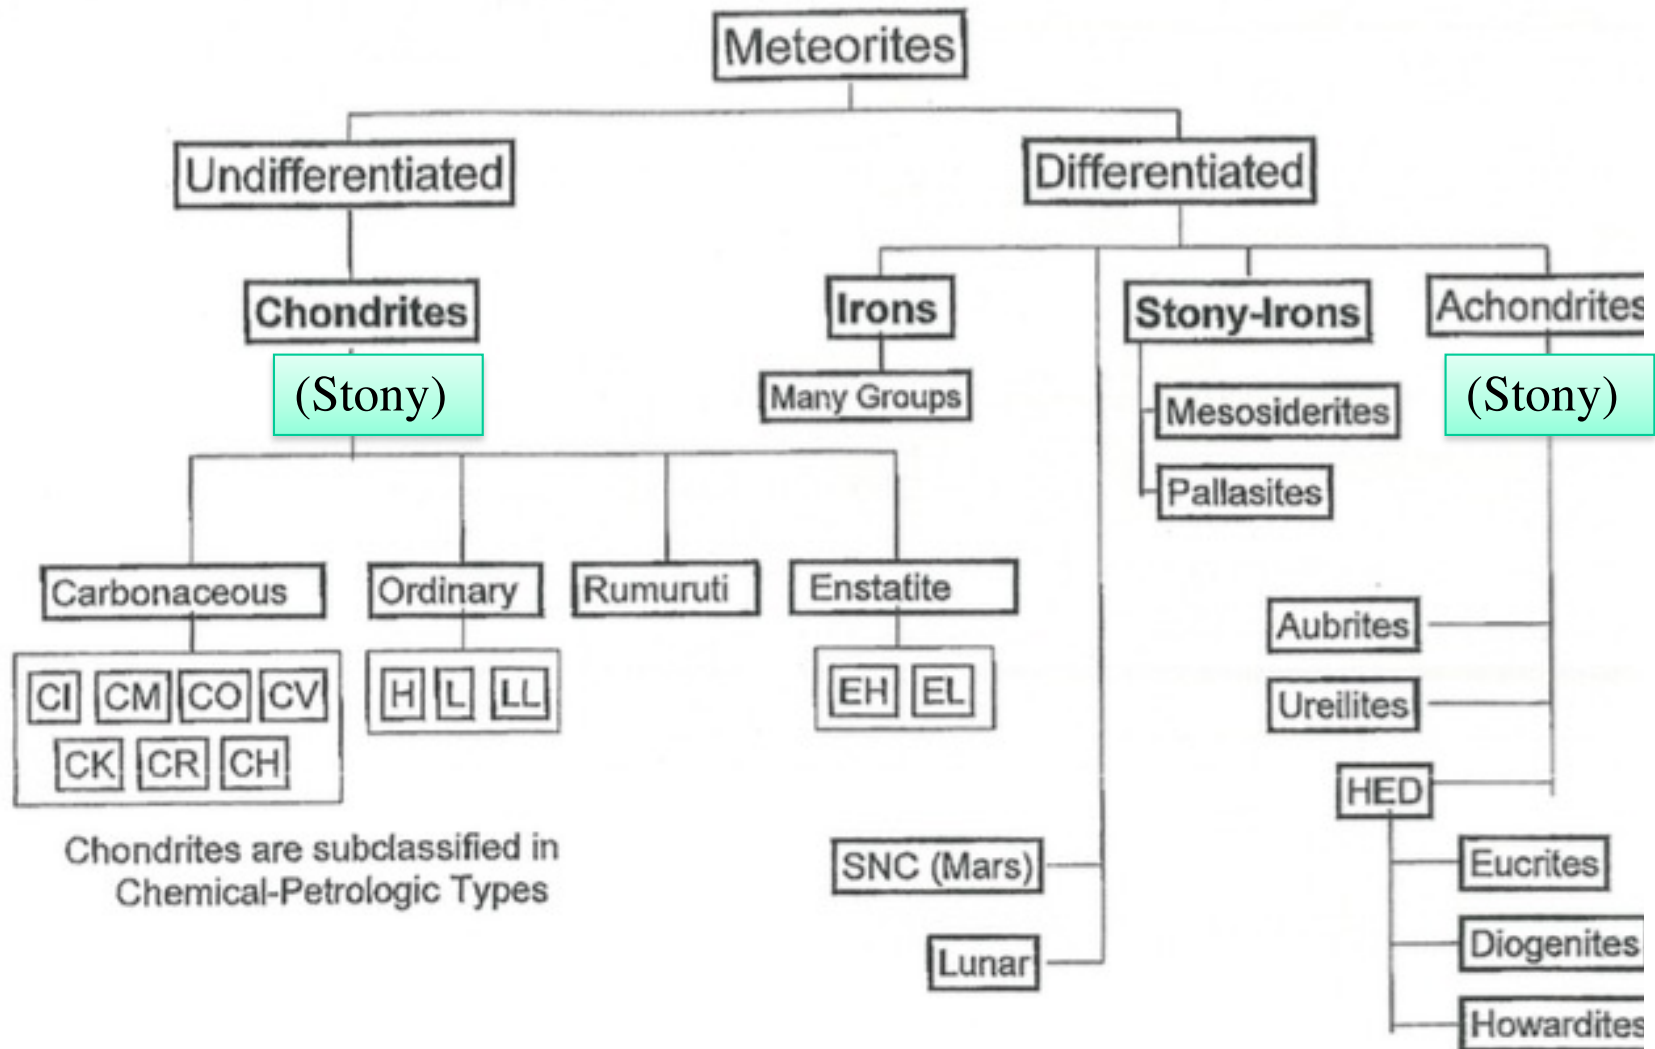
Meteorites

Undifferentiated

Differentiated

Chondrites

(Stony)

Irons

Many Groups

Stony-Irons

Mesosiderites

Pallasites

Achondrites

(Stony)

Carbonaceous

CI CM CO CV

CK CR CH

Ordinary

H L LL

Rumuruti

Enstatite

EH EL

Chondrites are subclassified in Chemical-Petrologic Types

Aubrites

Ureilites

HED

Eucrites

Diogenites

Howardites

SNC (Mars)

Lunar